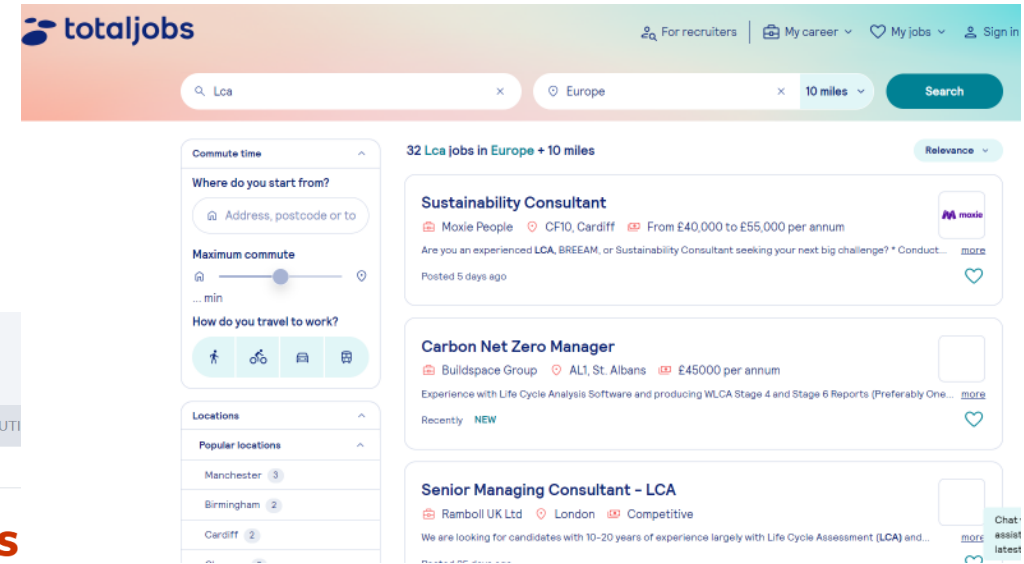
totaljobs

For recruiters | My career | My jobs | Sign in

Lca × | Europe × | 10 miles | Search

Commute time

Where do you start from?

Address, postcode or to

Maximum commute

... min

How do you travel to work?

Locations

Popular locations

Manchester 3

Birmingham 2

Cardiff 2

UTI

s

32 Lca jobs in Europe + 10 miles

Relevance

Sustainability Consultant

Moxie People | CF10, Cardiff | From £40,000 to £55,000 per annum

Are you an experienced LCA, BREEAM, or Sustainability Consultant seeking your next big challenge? * Conduct... more

Posted 5 days ago

moxie

Carbon Net Zero Manager

Buildspace Group | AL1, St. Albans | £45000 per annum

Experience with Life Cycle Analysis Software and producing WLCA Stage 4 and Stage 6 Reports (Preferably One... more

Recently NEW

Senior Managing Consultant - LCA

Ramboll UK Ltd | London | Competitive

We are looking for candidates with 10-20 years of experience largely with Life Cycle Assessment (LCA) and... more

Chat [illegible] assist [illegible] latest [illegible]